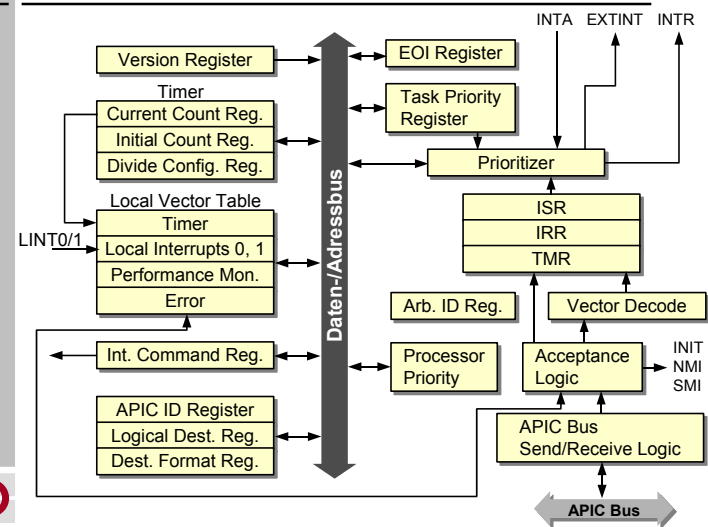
INTA EXTINT INTR

Version Register

EOI Register

Timer

Current Count Reg.

Initial Count Reg.

Divide Config. Reg.

Task Priority Register

Prioritizer

Local Vector Table

Timer

LINT0/1

Local Interrupts 0, 1

Performance Mon.

Error

Daten-/Adressbus

ISR

IRR

TMR

Arb. ID Reg.

Vector Decode

Int. Command Reg.

Processor Priority

Acceptance Logic

INIT
NMI
SMI

APIC ID Register

Logical Dest. Reg.

Dest. Format Reg.

APIC Bus
Send/Receive Logic

APIC Bus